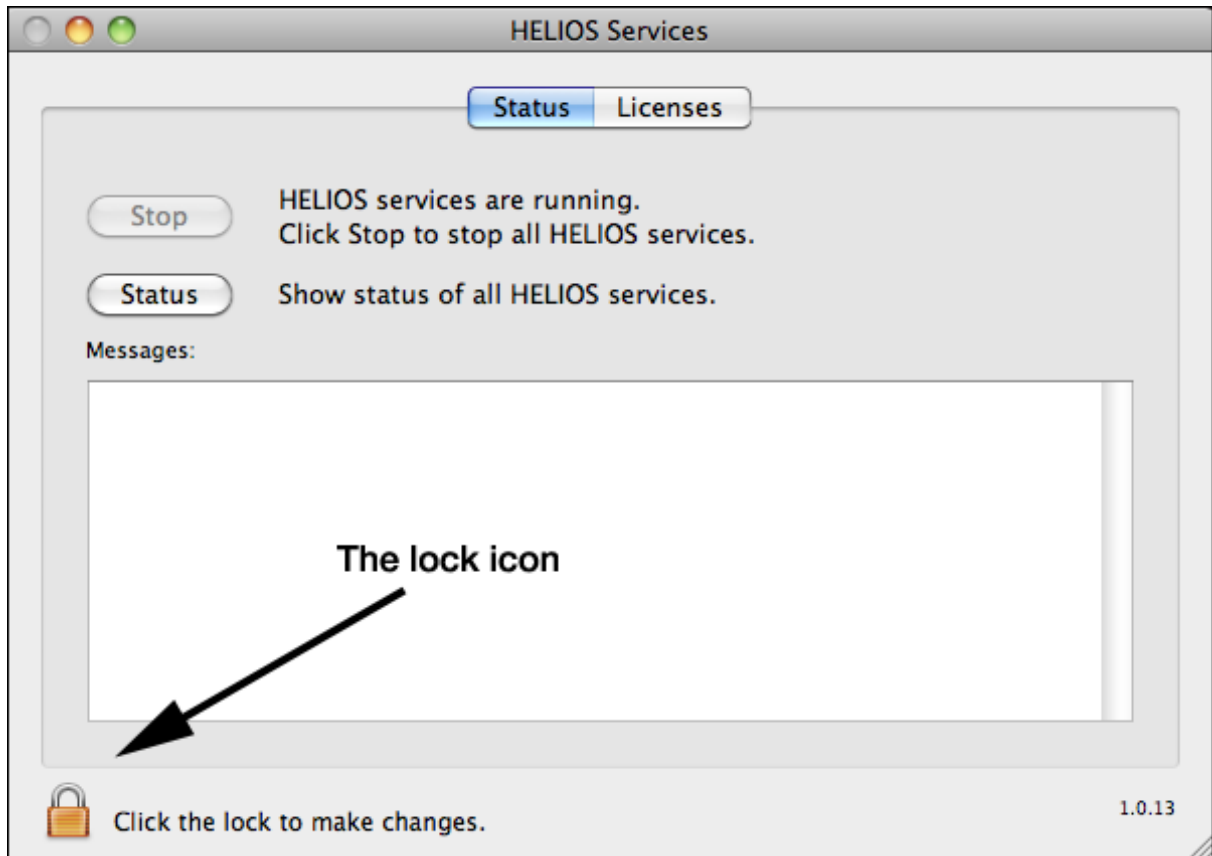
HELIOS Services

Status Licenses

Stop

HELIOS services are running.
Click Stop to stop all HELIOS services.

Status

Show status of all HELIOS services.

Messages:

The lock icon

Click the lock to make changes.

1.0.13